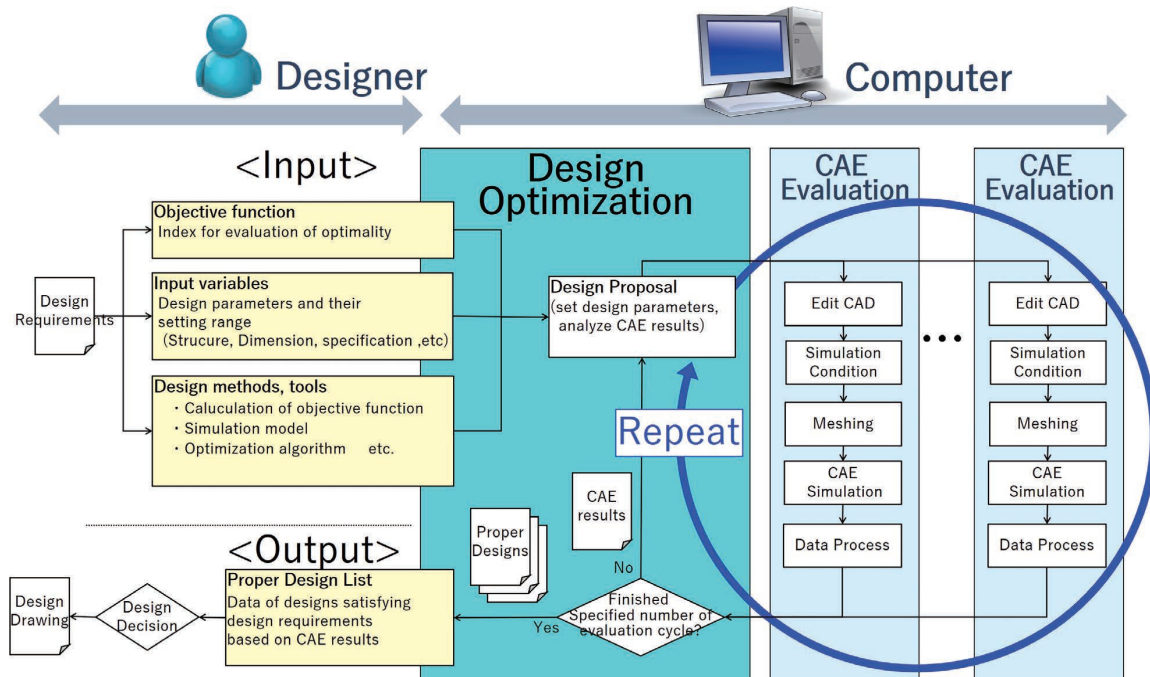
Designer

Computer

<Input>

Design Optimization

CAE Evaluation

CAE Evaluation

Objective function
Index for evaluation of optimality

Input variables
Design parameters and their setting range
(Strucure, Dimension, specification ,etc)

Design methods, tools
・Caluculation of objective function
・Simulation model
・Optimization algorithm etc.

Design Requirements

Design Proposal
(set design parameters, analyze CAE results)

Edit CAD
Simulation Condition
Meshing
CAE Simulation
Data Process

・・・

Edit CAD
Simulation Condition
Meshing
CAE Simulation
Data Process

Repeat

CAE results

Proper Designs

<Output>

Proper Design List
Data of designs satisfying design requirements based on CAE results

No

Finished Specified number of evaluation cycle?

Yes

Design Decision

Design Drawing